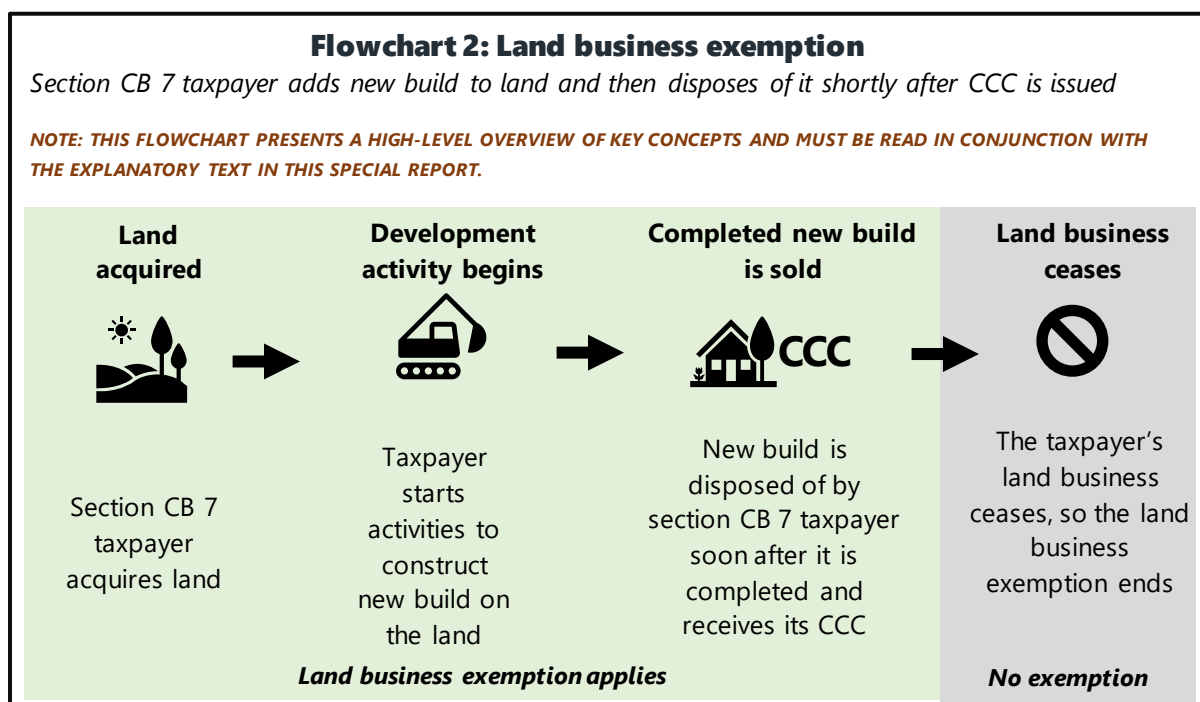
Flowchart 2: Land business exemption

Section CB 7 taxpayer adds new build to land and then disposes of it shortly after CCC is issued

NOTE: THIS FLOWCHART PRESENTS A HIGH-LEVEL OVERVIEW OF KEY CONCEPTS AND MUST BE READ IN CONJUNCTION WITH THE EXPLANATORY TEXT IN THIS SPECIAL REPORT.

Land acquired

Section CB 7 taxpayer acquires land

Development activity begins

Taxpayer starts activities to construct new build on the land

Completed new build is sold

CCC

New build is disposed of by section CB 7 taxpayer soon after it is completed and receives its CCC

Land business exemption applies

Land business ceases

The taxpayer's land business ceases, so the land business exemption ends

No exemption